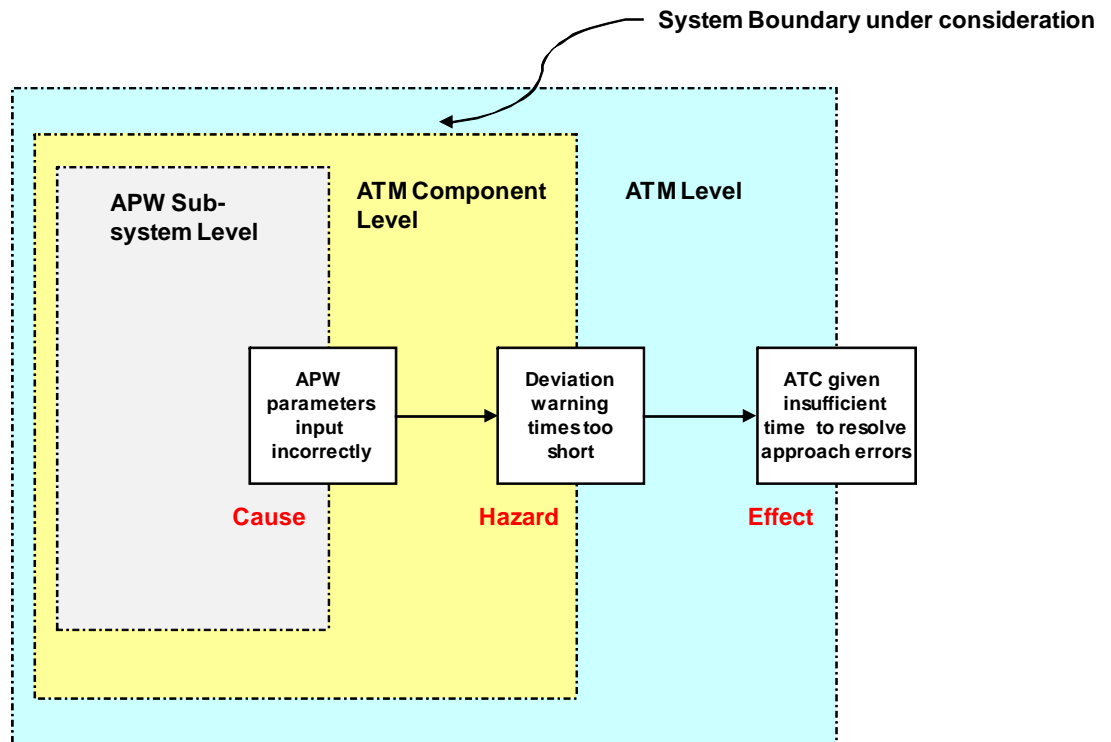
System Boundary under consideration

APW Sub-system Level

ATM Component Level

ATM Level

APW parameters input incorrectly

Deviation warning times too short

ATC given insufficient time to resolve approach errors

Cause

Hazard

Effect